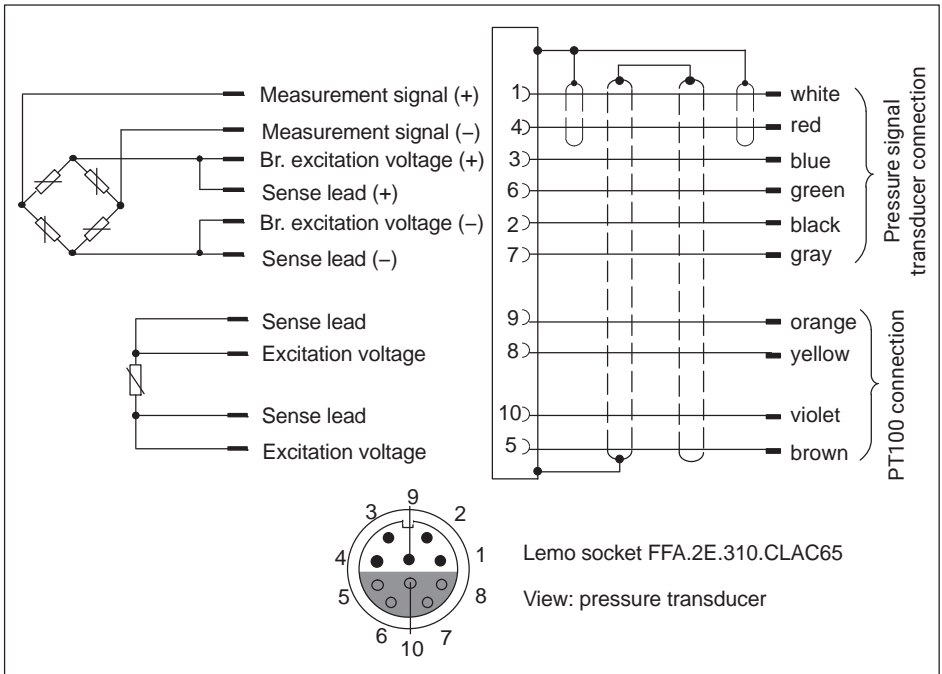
Measurement signal (+)
Measurement signal (–)
Br. excitation voltage (+)
Sense lead (+)
Br. excitation voltage (–)
Sense lead (–)

Sense lead
Excitation voltage
Sense lead
Excitation voltage

1
4
3
6
2
7
9
8
10
5

white
red
blue
green
black
gray
orange
yellow
violet
brown

Pressure signal transducer connection

PT100 connection

9
3
2
4
1
5
8
6
7
10

Lemo socket FFA.2E.310.CLAC65

View: pressure transducer